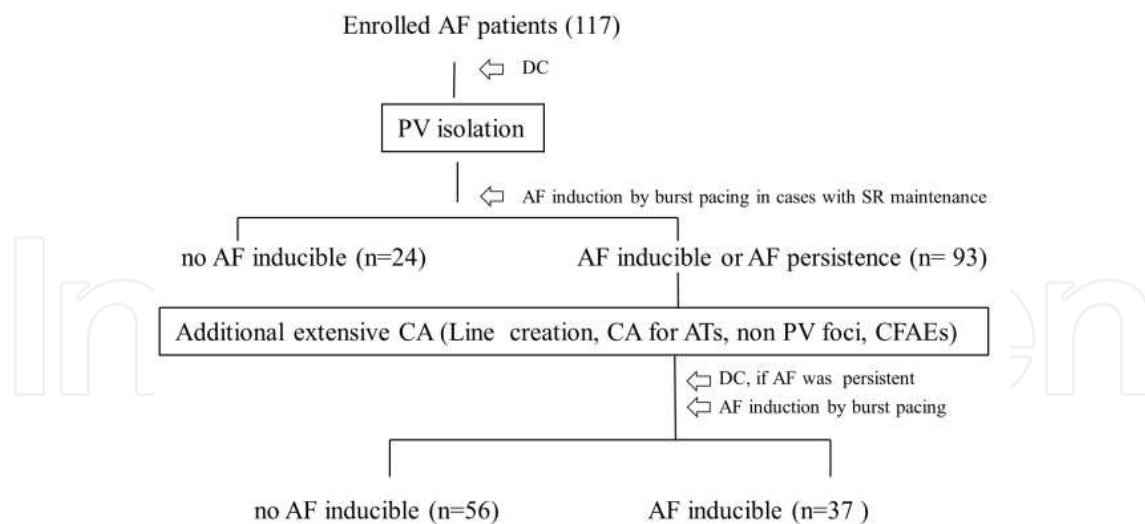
Enrolled AF patients (117)

DC

PV isolation

AF induction by burst pacing in cases with SR maintenance

no AF inducible (n=24)

AF inducible or AF persistence (n= 93)

Additional extensive CA (Line creation, CA for ATs, non PV foci, CFAEs)

DC, if AF was persistent

AF induction by burst pacing

no AF inducible (n=56)

AF inducible (n=37 )